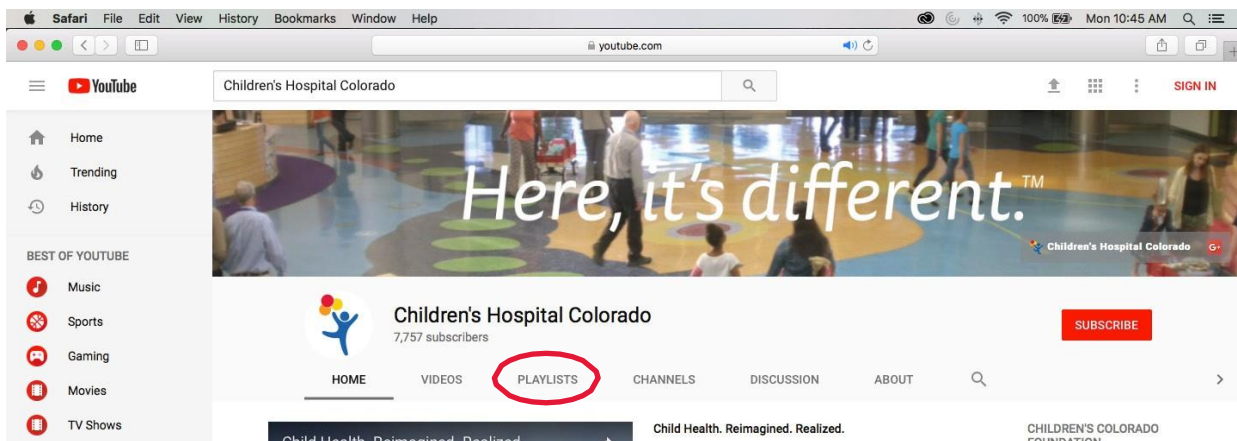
Safari File Edit View History Bookmarks Window Help

100% Mon 10:45 AM

youtube.com

YouTube

Children's Hospital Colorado

SIGN IN

Home

Trending

History

BEST OF YOUTUBE

Music

Sports

Gaming

Movies

TV Shows

Here, it's different.™

Children's Hospital Colorado

Children's Hospital Colorado

7,757 subscribers

SUBSCRIBE

HOME VIDEOS PLAYLISTS CHANNELS DISCUSSION ABOUT

Child Health. Reimagined. Realized.

Child Health. Reimagined. Realized.

CHILDREN'S COLORADO FOUNDATION